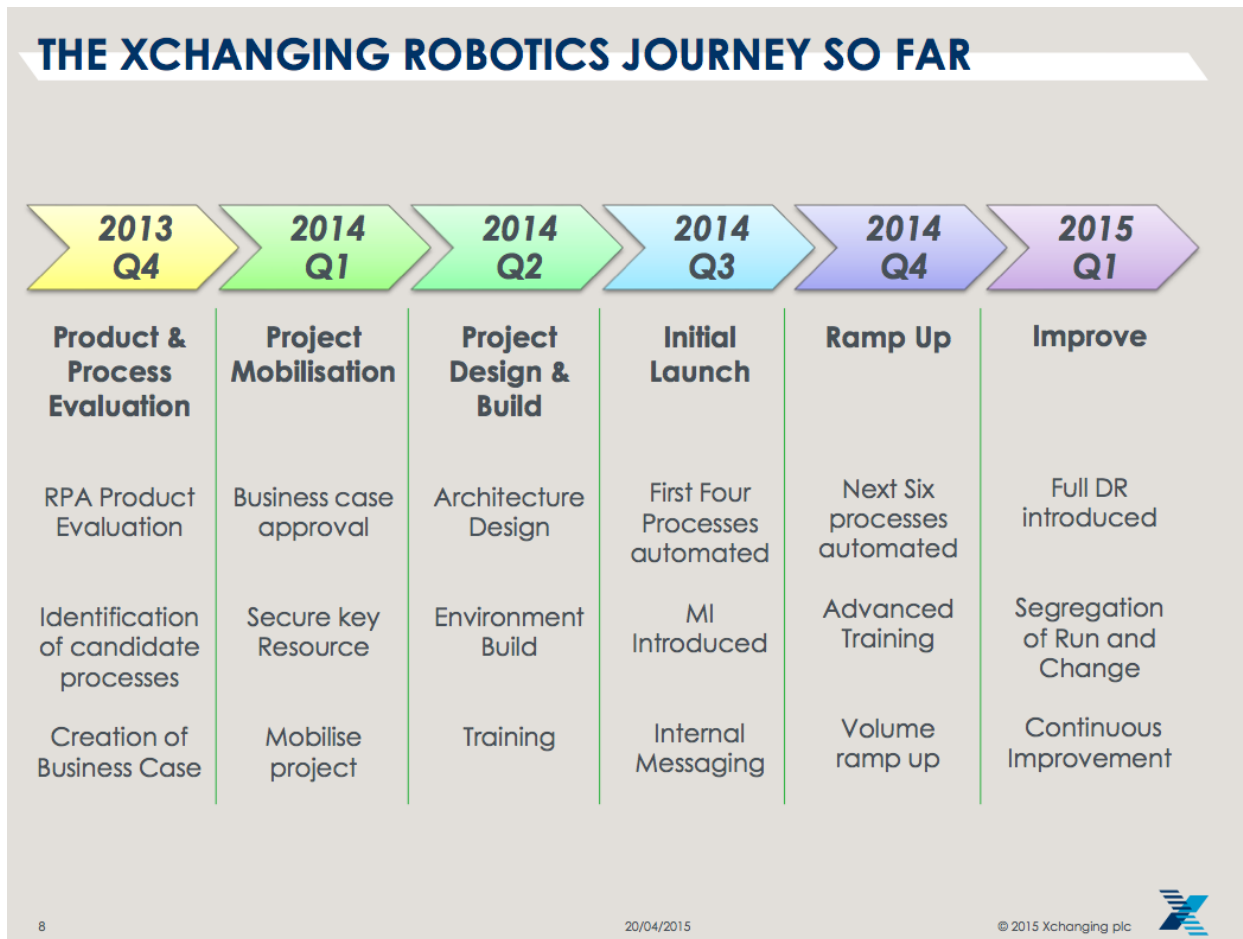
THE XCHANGING ROBOTICS JOURNEY SO FAR

2013 Q4

Product & Process Evaluation

RPA Product Evaluation

Identification of candidate processes

Creation of Business Case

2014 Q1

Project Mobilisation

Business case approval

Secure key Resource

Mobilise project

2014 Q2

Project Design & Build

Architecture Design

Environment Build

Training

2014 Q3

Initial Launch

First Four Processes automated

MI Introduced

Internal Messaging

2014 Q4

Ramp Up

Next Six processes automated

Advanced Training

Volume ramp up

2015 Q1

Improve

Full DR introduced

Segregation of Run and Change

Continuous Improvement

8

20/04/2015

© 2015 Xchanging plc